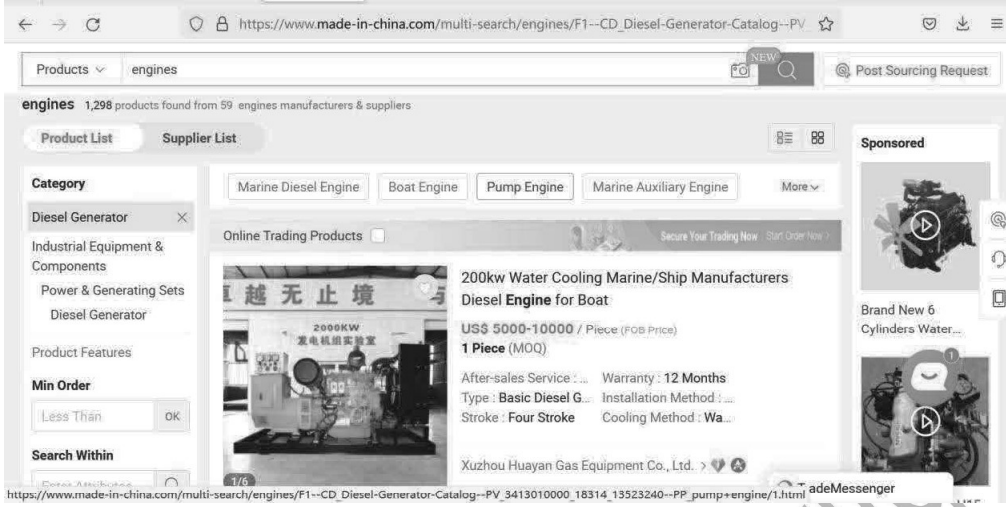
https://www.made-in-china.com/multi-search/engines/F1--CD_Diesel-Generator-Catalog--PV

Products engines NEW Post Sourcing Request

engines 1,298 products found from 59 engines manufacturers & suppliers

Product List Supplier List

Sponsored

Category

Diesel Generator ×

Industrial Equipment & Components

Power & Generating Sets

Diesel Generator

Product Features

Min Order

Less Than OK

Search Within

Marine Diesel Engine Boat Engine Pump Engine Marine Auxiliary Engine More

Online Trading Products Secure Your Trading Now Start Order Now

越 无 止 境

2000KW 发电机组实验室

1/6

200kw Water Cooling Marine/Ship Manufacturers Diesel Engine for Boat

US$ 5000-10000 / Piece (FOB Price)

1 Piece (MOQ)

After-sales Service : ... Warranty : 12 Months

Type : Basic Diesel G... Installation Method : ...

Stroke : Four Stroke Cooling Method : Wa...

Xuzhou Huayan Gas Equipment Co., Ltd.

Brand New 6 Cylinders Water...

1

https://www.made-in-china.com/multi-search/engines/F1--CD_Diesel-Generator-Catalog--PV_3413010000_18314_13523240--PP_pump+engine/1.html

TradeMessenger